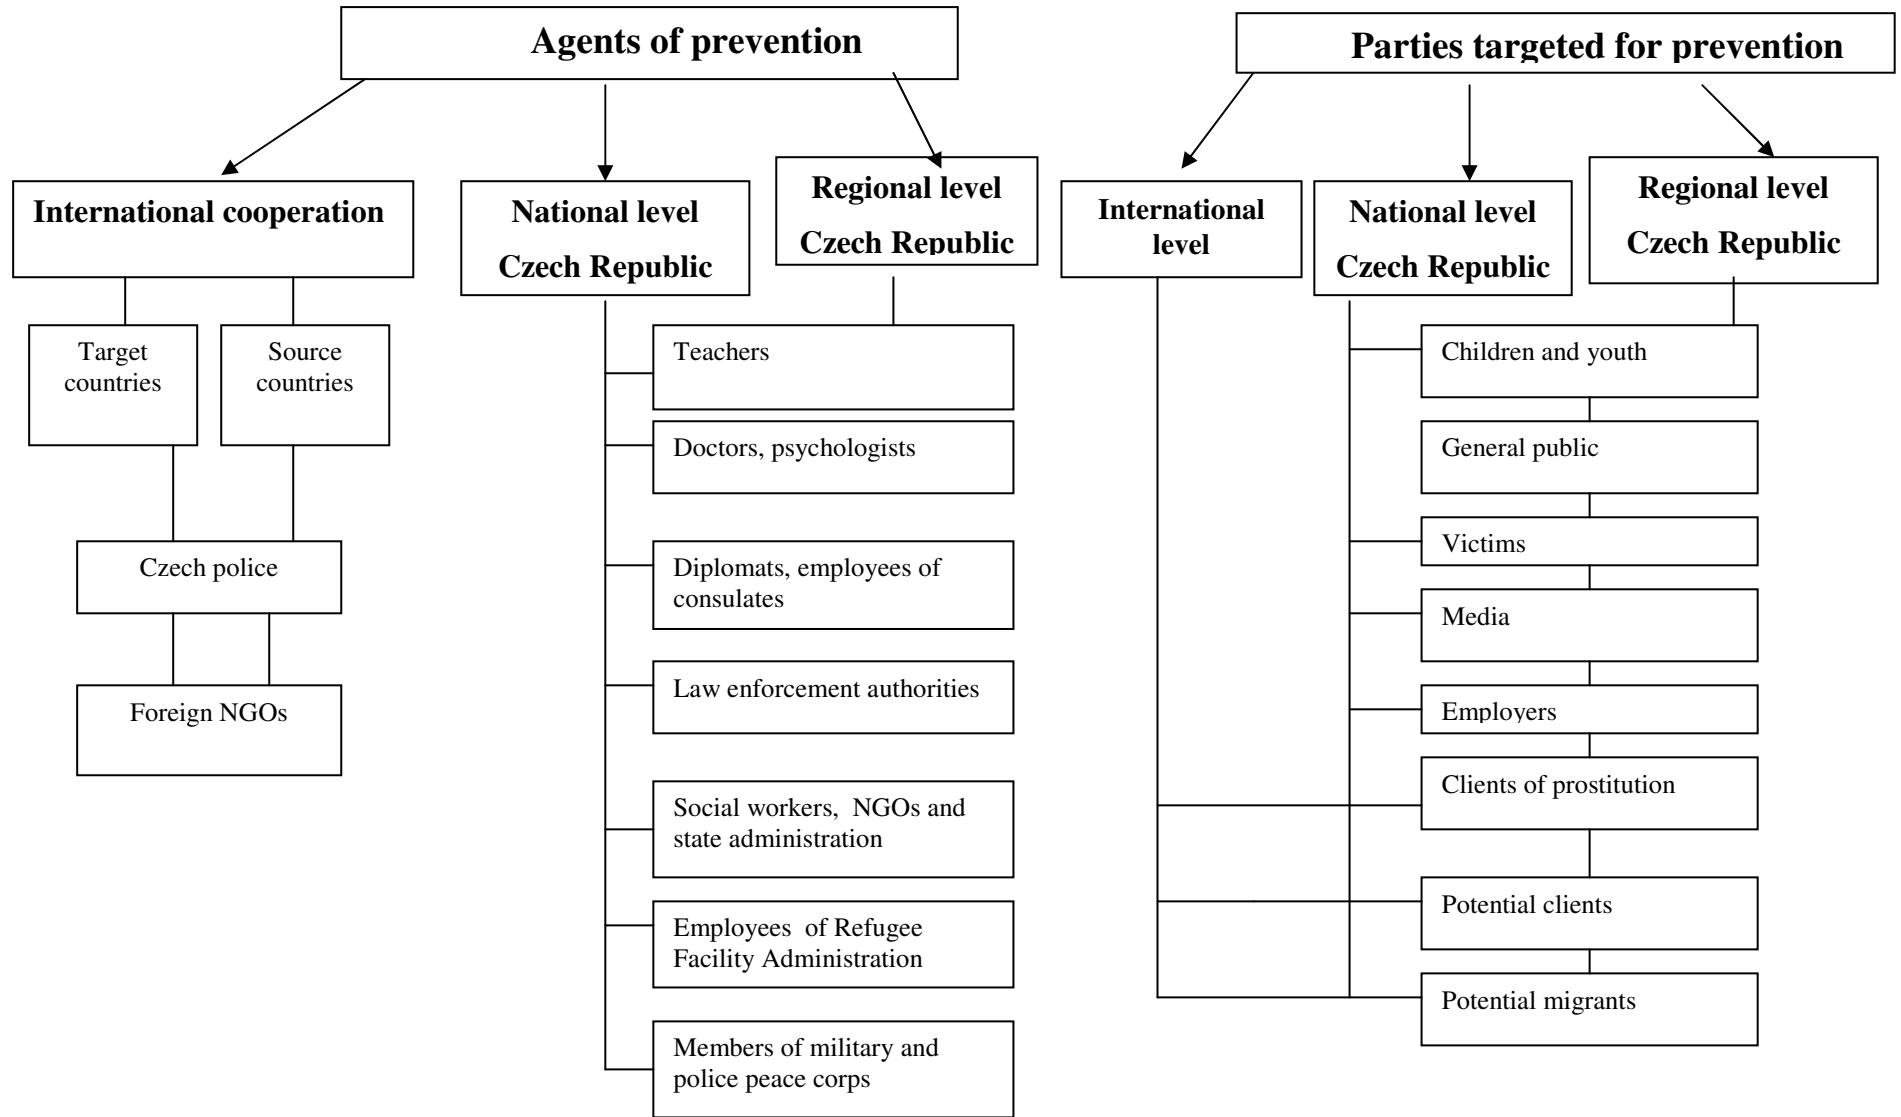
Agents of prevention

International cooperation

Target countries

Source countries

Czech police

Foreign NGOs

National level Czech Republic

Regional level Czech Republic

Teachers

Doctors, psychologists

Diplomats, employees of consulates

Law enforcement authorities

Social workers, NGOs and state administration

Employees of Refugee Facility Administration

Members of military and police peace corps

Parties targeted for prevention

International level

National level Czech Republic

Regional level Czech Republic

Children and youth

General public

Victims

Media

Employers

Clients of prostitution

Potential clients

Potential migrants